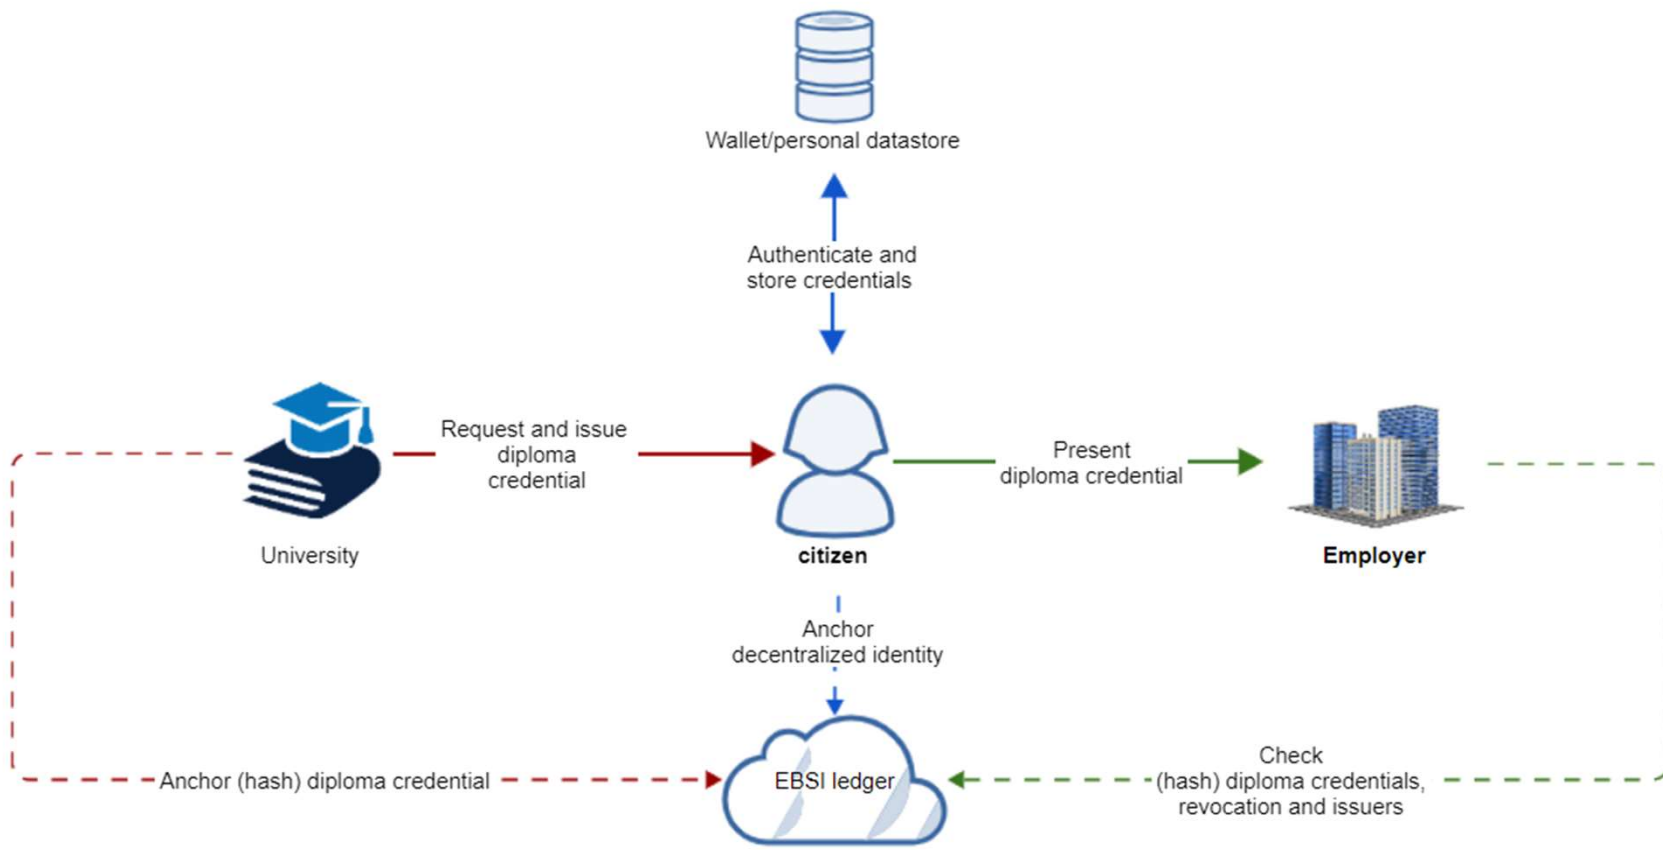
Wallet/personal datastore

Authenticate and store credentials

University

Request and issue diploma credential

citizen

Present diploma credential

Employer

Anchor decentralized identity

Anchor (hash) diploma credential

EBSI ledger

Check (hash) diploma credentials, revocation and issuers